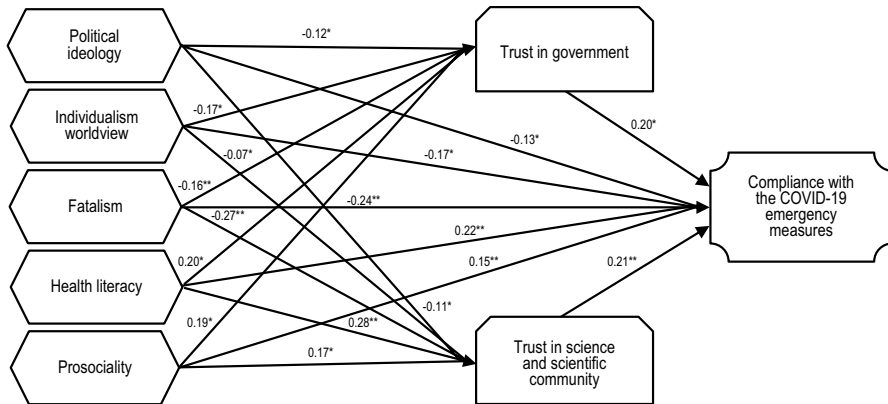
Political ideology

Individualism worldview

Fatalism

Health literacy

Prosociality

Trust in government

Trust in science and scientific community

Compliance with the COVID-19 emergency measures

-0.12*

-0.17*

-0.13*

-0.07*

-0.17*

-0.16**

-0.24**

-0.27**

0.22**

0.20*

0.15**

-0.11*

0.28**

0.19*

0.17*

0.20*

0.21**